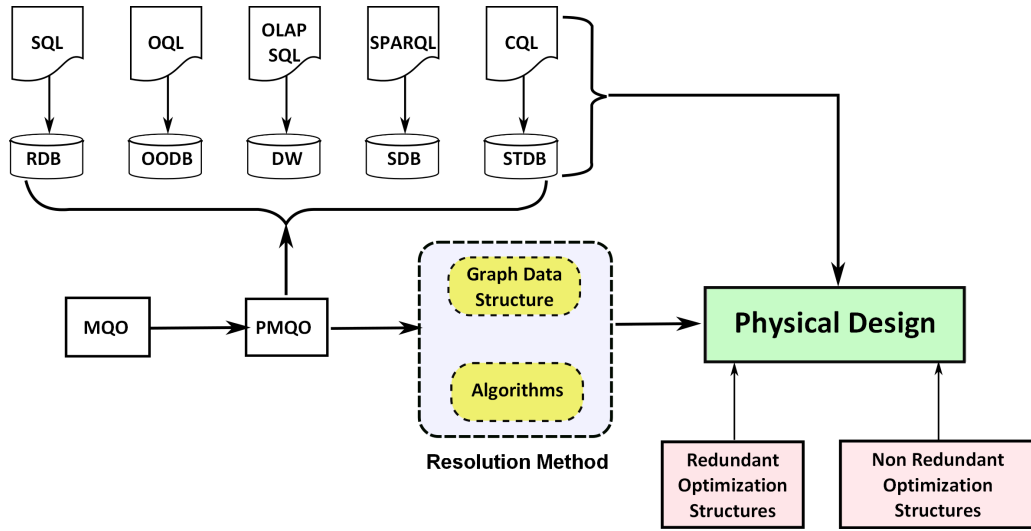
SQL
OQL
OLAP SQL
SPARQL
CQL

RDB
OODB
DW
SDB
STDB

MQO
PMQO

Graph Data Structure
Algorithms
Resolution Method

Physical Design

Redundant Optimization Structures
Non Redundant Optimization Structures